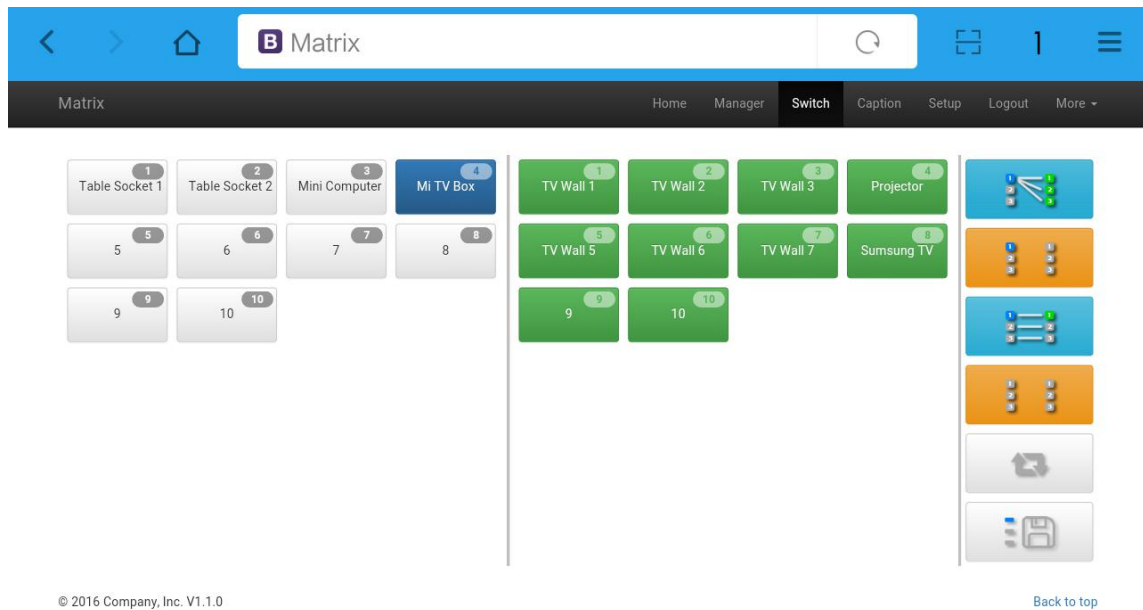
B Matrix

1

Matrix

Home Manager Switch Caption Setup Logout More

1 Table Socket 1
2 Table Socket 2
3 Mini Computer
4 Mi TV Box
5 5
6 6
7 7
8 8
9 9
10 10

1 TV Wall 1
2 TV Wall 2
3 TV Wall 3
4 Projector
5 TV Wall 5
6 TV Wall 6
7 TV Wall 7
8 Sumsung TV
9 9
10 10

© 2016 Company, Inc. V1.1.0

Back to top